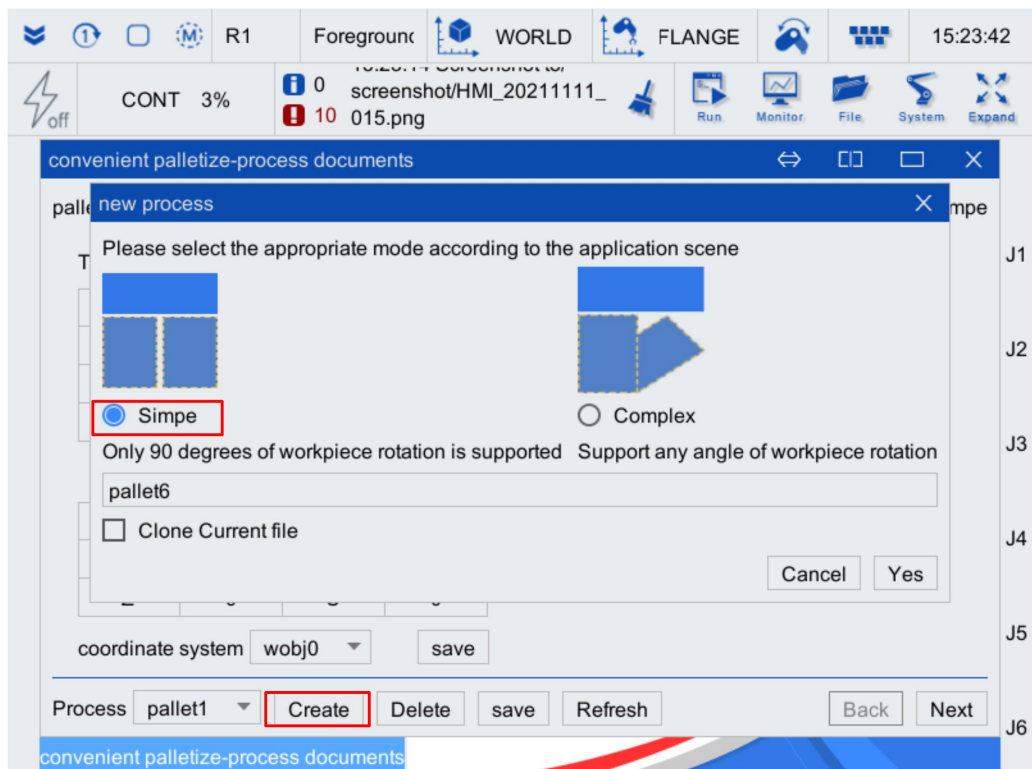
R1 Foregrounc WORLD FLANGE 15:23:42

off CONT 3% 0 10 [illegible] screenshot/HMI_20211111_015.png Run Monitor File System Expand

convenient palletize-process documents

palle mpe

T

J1

new process

Please select the appropriate mode according to the application scene

Simpe

Complex

Only 90 degrees of workpiece rotation is supported

Support any angle of workpiece rotation

pallet6

Clone Current file

Cancel Yes

J2

J3

J4

coordinate system wobj0 save

J5

Process pallet1 Create Delete save Refresh Back Next

J6

convenient palletize-process documents